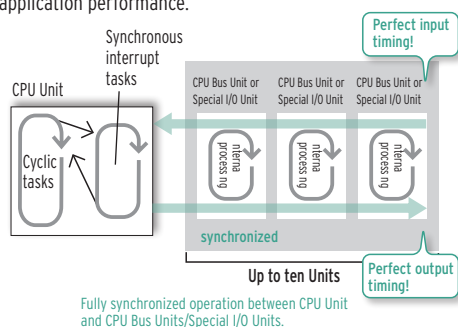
application performance.

Synchronous interrupt tasks

CPU Unit

Cyclic tasks

CPU Bus Unit or Special I/O Unit

CPU Bus Unit or Special I/O Unit

CPU Bus Unit or Special I/O Unit

Perfect input timing!

nterna process ng

nterna process ng

nterna process ng

synchronized

Up to ten Units

Perfect output timing!

Fully synchronized operation between CPU Unit and CPU Bus Units/Special I/O Units.